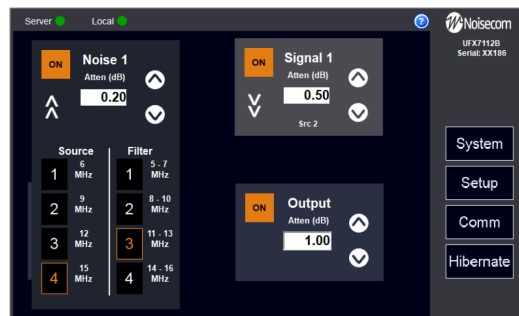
Server Local

?

Noisecom

UFX7112B
Serial: XX186

ON Noise 1
Atten (dB)
0.20

Source
1 6 MHz
2 9 MHz
3 12 MHz
4 15 MHz

Filter
1 5 - 7 MHz
2 8 - 10 MHz
3 11 - 13 MHz
4 14 - 16 MHz

ON Signal 1
Atten (dB)
0.50
Src 2

ON Output
Atten (dB)
1.00

System
Setup
Comm
Hibernate